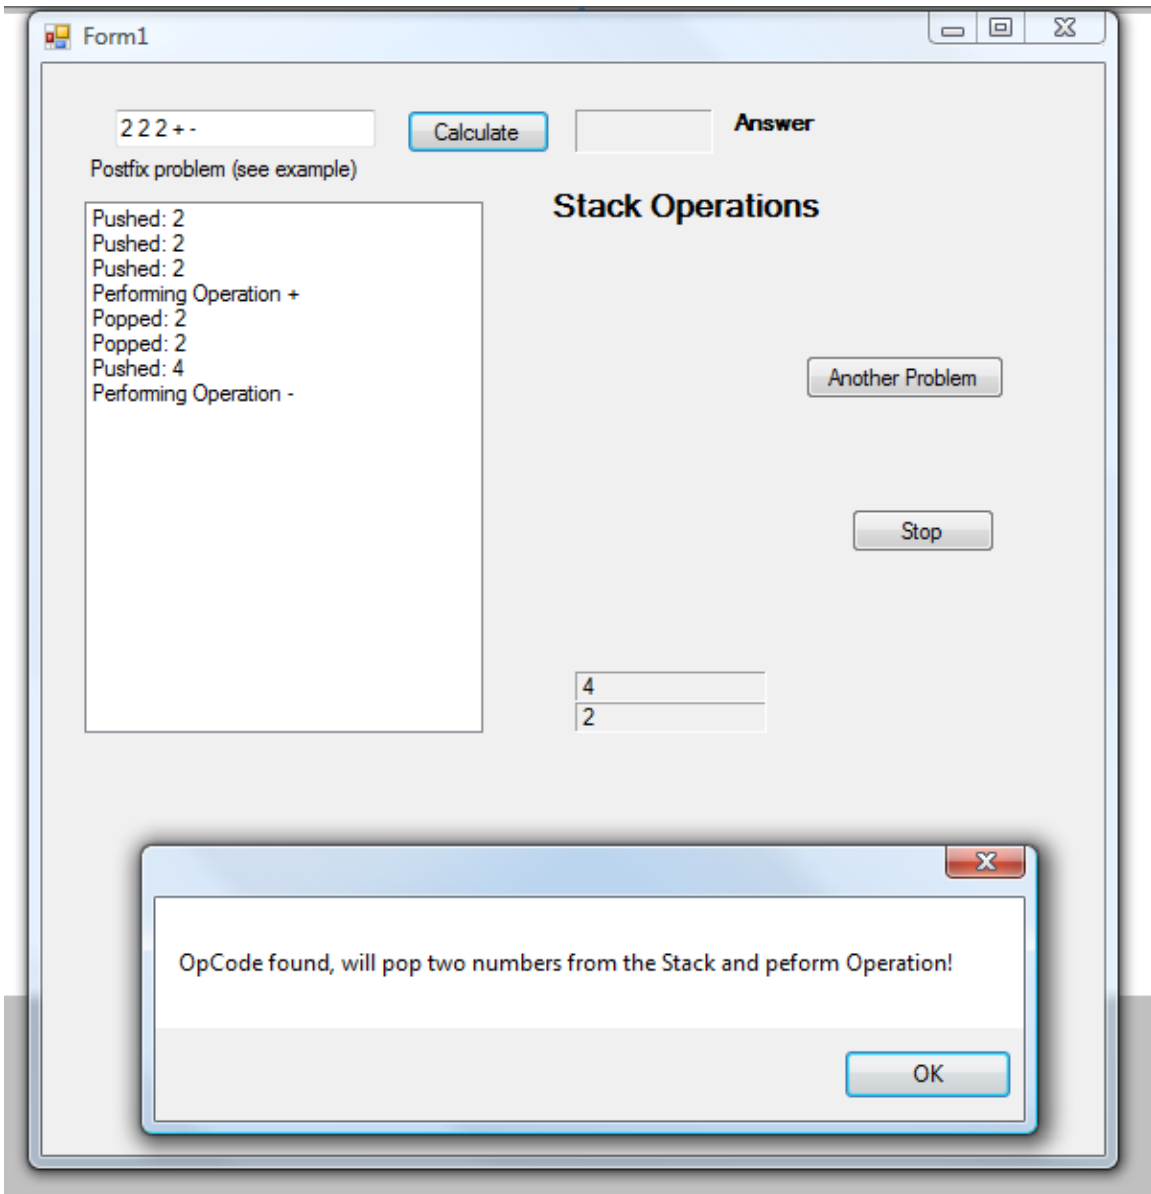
Form1

2 2 2 + -

Calculate

Answer

Postfix problem (see example)

Stack Operations

Pushed: 2
Pushed: 2
Pushed: 2
Performing Operation +
Popped: 2
Popped: 2
Pushed: 4
Performing Operation -

Another Problem

Stop

4
2

OpCode found, will pop two numbers from the Stack and peform Operation!

OK